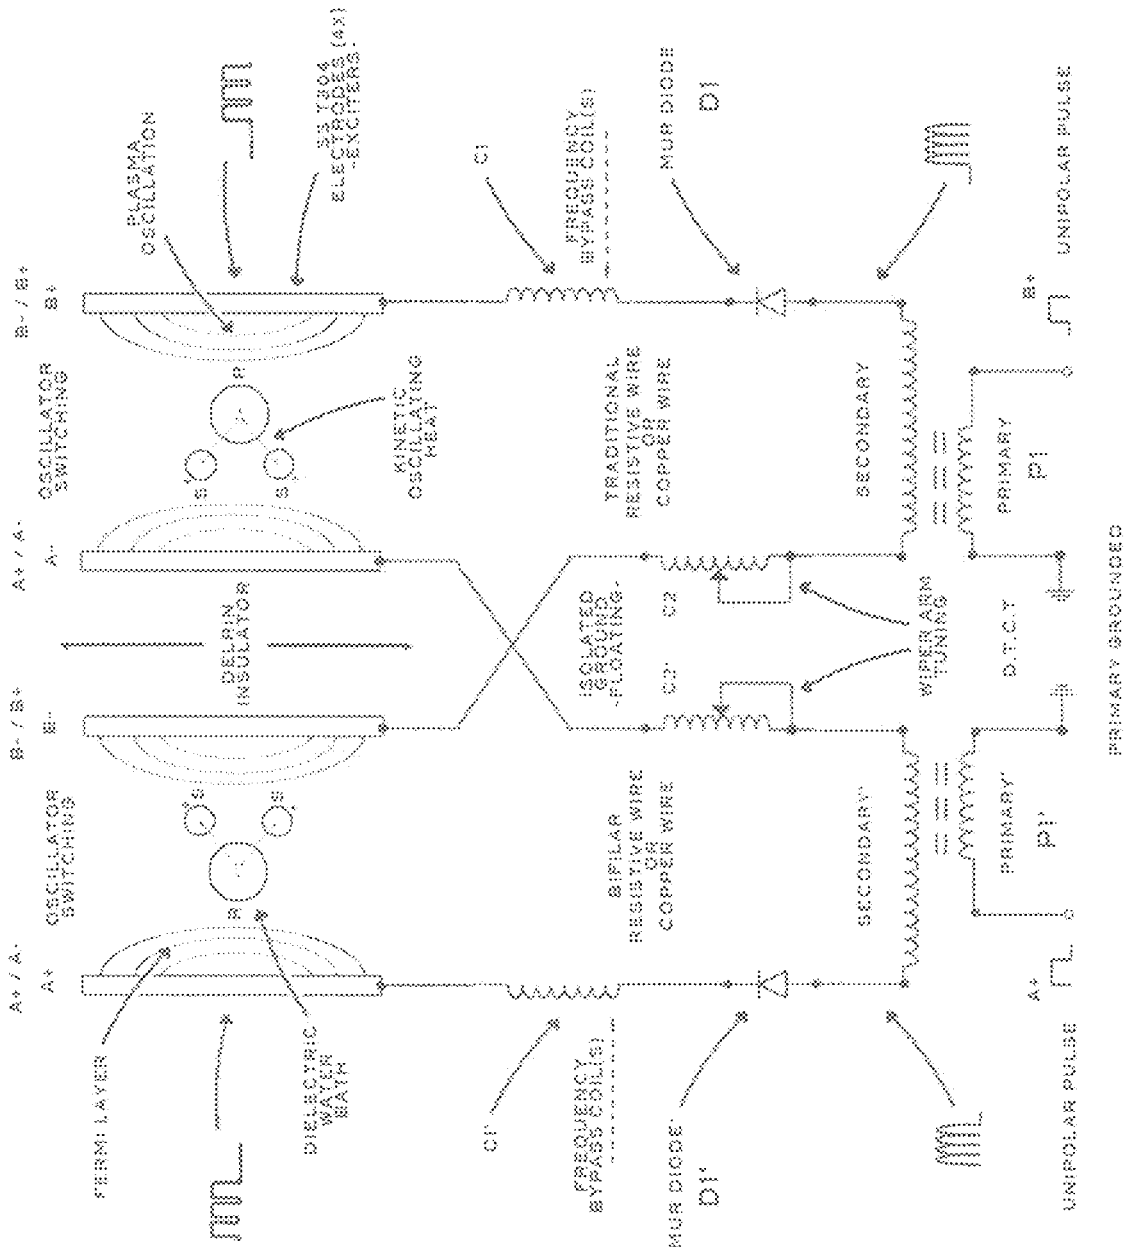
A+ / A-
A+
B- / B+
B-
A+ / A-
A-
B- / B+
B+

FERMI LAYER
DIELECTRIC WATER BATH
R
OSCILLATOR SWITCHING
S'
S'
DELRIN INSULATOR
OSCILLATOR SWITCHING
S
S
R
KINETIC OSCILLATING HEAT
PLASMA OSCILLATION
SS T304 ELECTRODES (4X) -EXCITERS-

C1'
FREQUENCY BYPASS COIL(S)
BIFILAR RESISTIVE WIRE OR COPPER WIRE
ISOLATED GROUND -FLOATING-
C2'
C2
TRADITIONAL RESISTIVE WIRE OR COPPER WIRE
C1
FREQUENCY BYPASS COIL(S)

MUR DIODE D1'
MUR DIODE D1

SECONDARY'
WIPER ARM TUNING
SECONDARY
PRIMARY'
P1'
D.T.C.T
PRIMARY
P1

A+
UNIPOLAR PULSE
B+
UNIPOLAR PULSE

PRIMARY GROUNDED